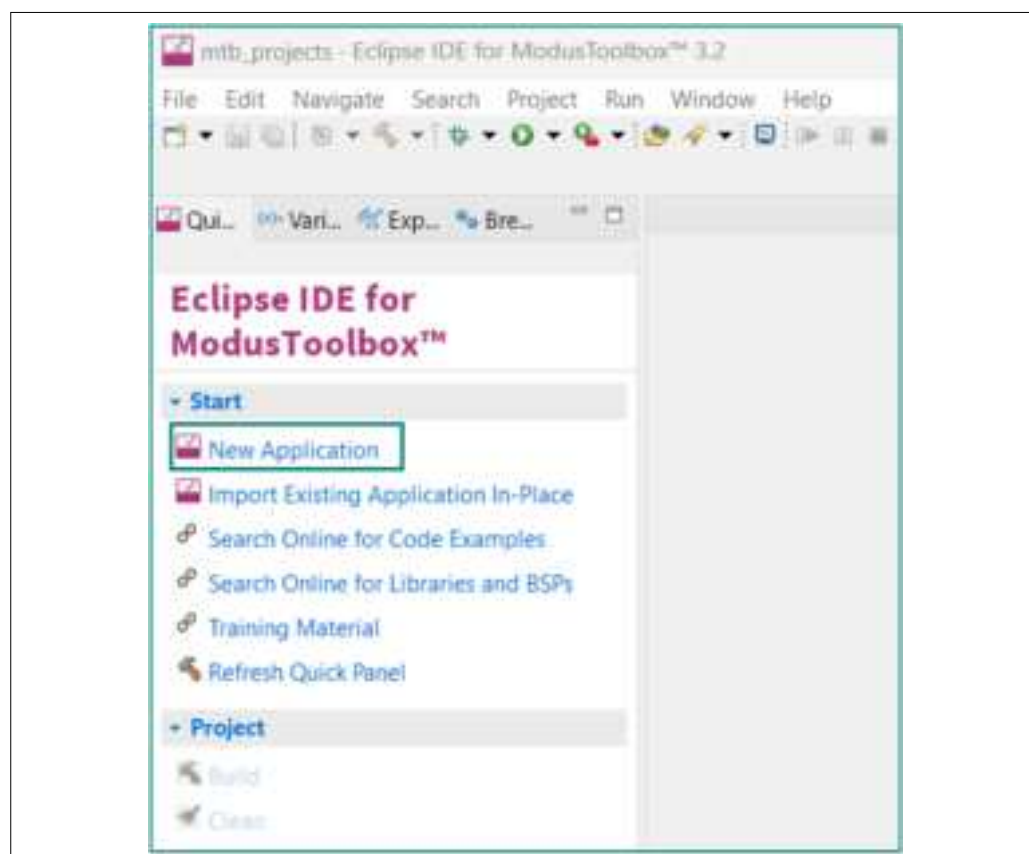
mtb_projects - Eclipse IDE for ModusToolbox™ 3.2

File Edit Navigate Search Project Run Window Help

Qui... Vari... Exp... Bre...

Eclipse IDE for ModusToolbox™

Start

New Application

Import Existing Application In-Place

Search Online for Code Examples

Search Online for Libraries and BSPs

Training Material

Refresh Quick Panel

Project

Build

Clean